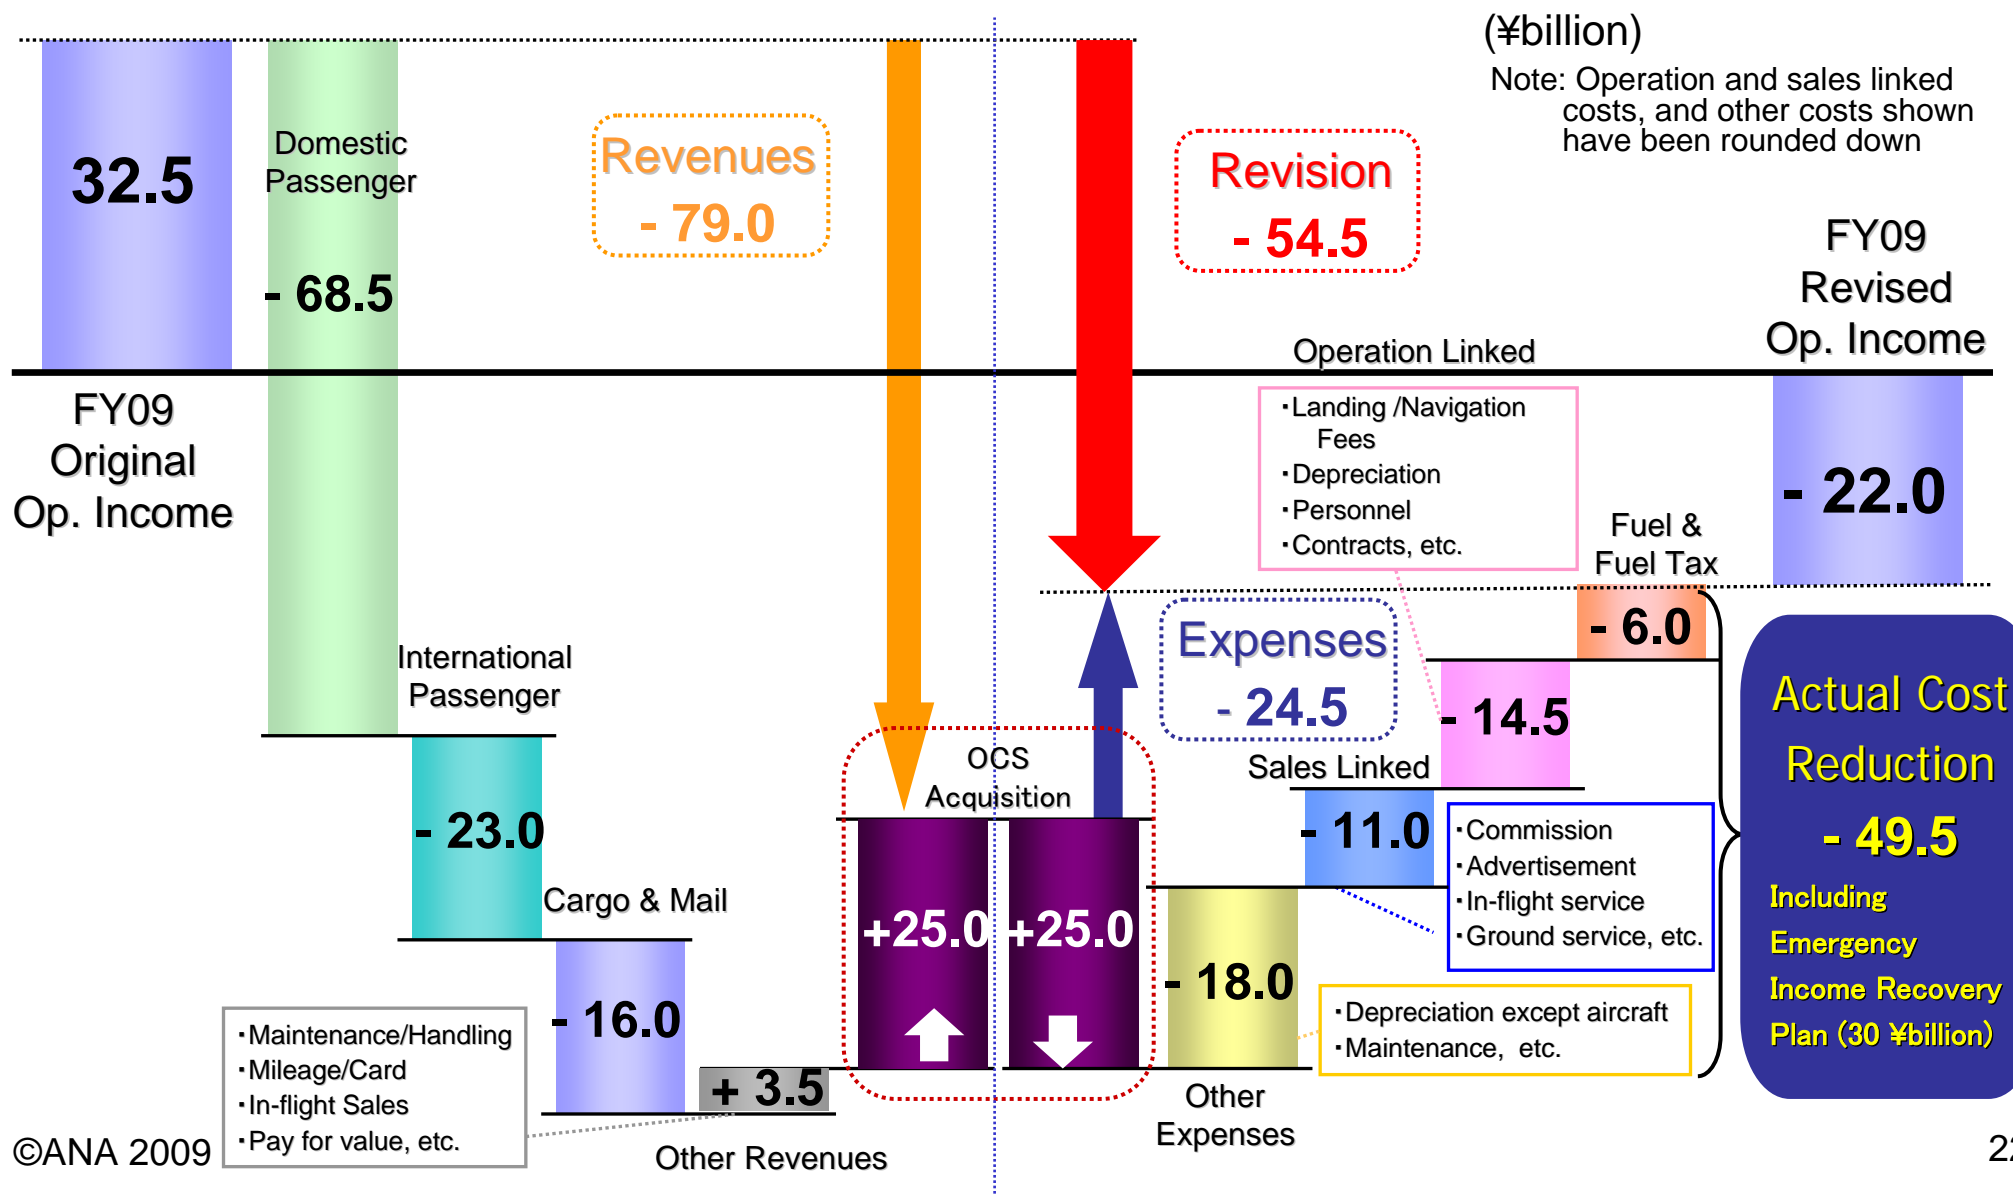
(¥billion)

Note: Operation and sales linked costs, and other costs shown have been rounded down

32.5

Domestic Passenger

- 68.5

Revenues
- 79.0

Revision
- 54.5

FY09 Revised Op. Income

FY09 Original Op. Income

Operation Linked

・Landing /Navigation Fees
・Depreciation
・Personnel
・Contracts, etc.

- 22.0

Fuel & Fuel Tax

- 6.0

Expenses
- 24.5

- 14.5

Actual Cost Reduction
- 49.5
Including Emergency Income Recovery Plan (30 ¥billion)

International Passenger

- 23.0

OCS Acquisition

Sales Linked

- 11.0

・Commission
・Advertisement
・In-flight service
・Ground service, etc.

Cargo & Mail

+25.0

+25.0

- 18.0

- 16.0

・Depreciation except aircraft
・Maintenance, etc.

・Maintenance/Handling
・Mileage/Card
・In-flight Sales
・Pay for value, etc.

+ 3.5

Other Expenses

©ANA 2009

Other Revenues

2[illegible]